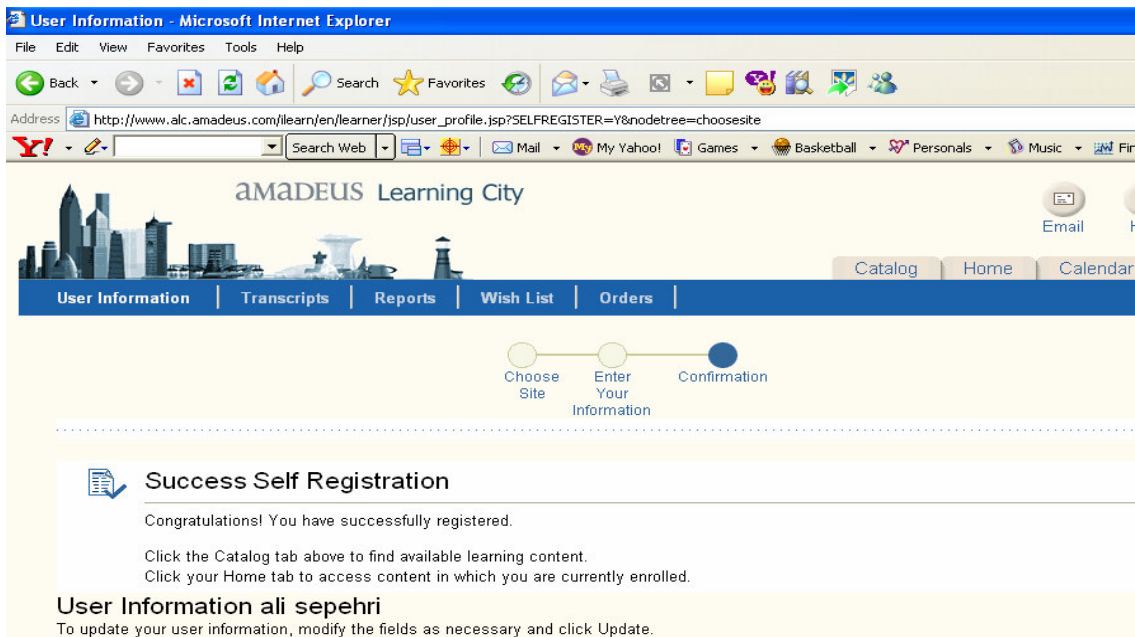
User Information - Microsoft Internet Explorer
File Edit View Favorites Tools Help
Back Search Favorites
Address http://www.alc.amadeus.com/ilearn/en/learner/jsp/user_profile.jsp?SELFREGISTER=Y&nodetree=choosesite
Search Web Mail My Yahoo! Games Basketball Personals Music Fi

aMaDEUS Learning City
Email
Catalog Home Calendar
User Information | Transcripts | Reports | Wish List | Orders

Choose Site
Enter Your Information
Confirmation

Success Self Registration
Congratulations! You have successfully registered.

Click the Catalog tab above to find available learning content.
Click your Home tab to access content in which you are currently enrolled.

User Information ali sepehri
To update your user information, modify the fields as necessary and click Update.